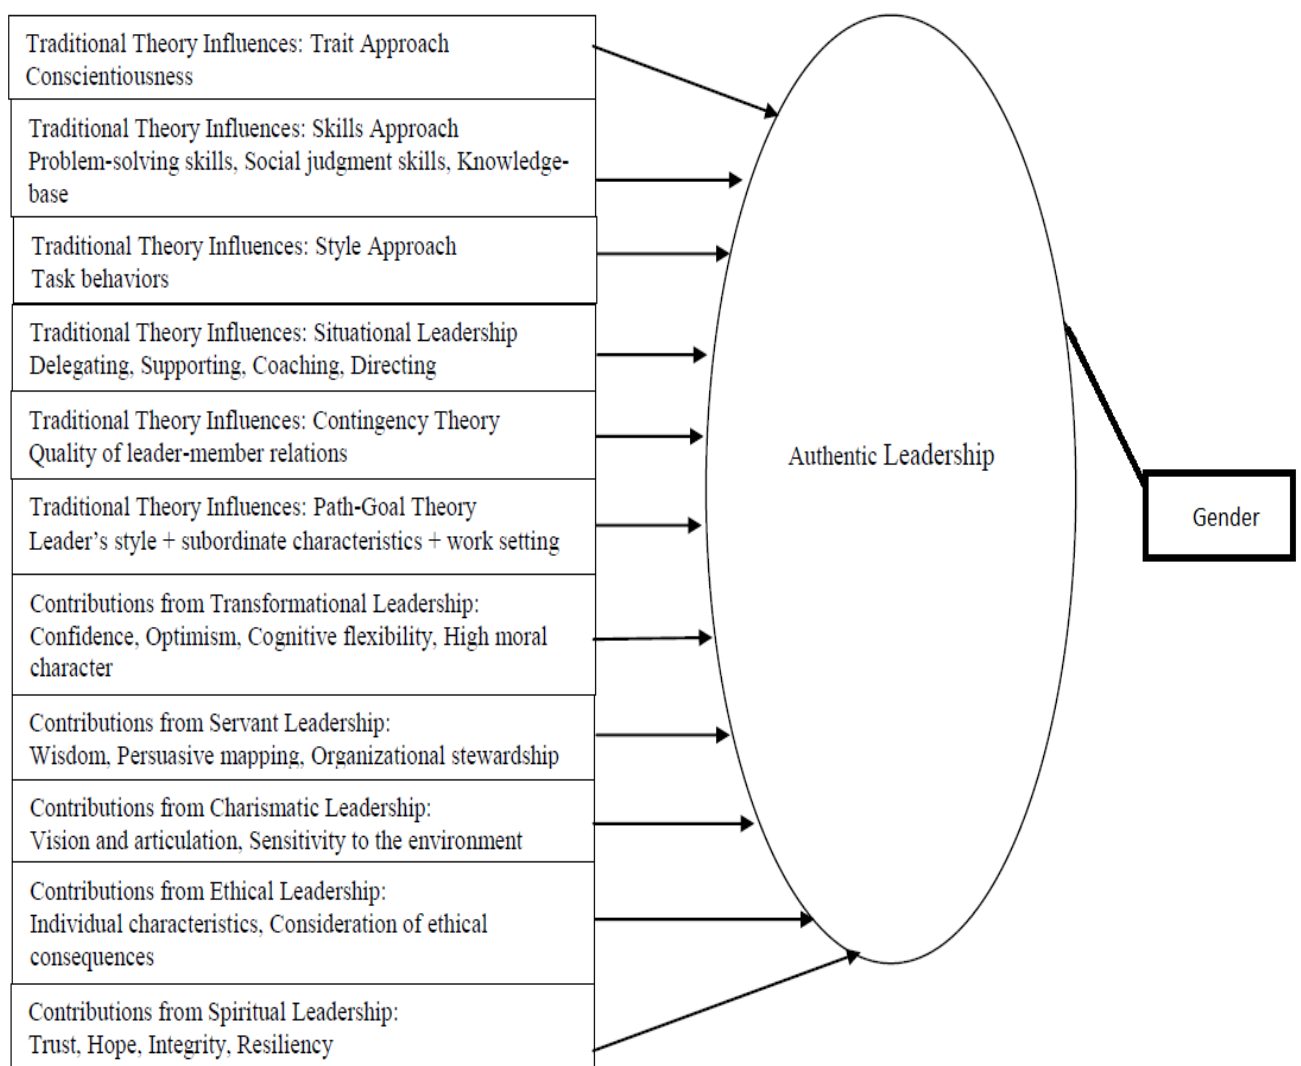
Traditional Theory Influences: Trait Approach
Conscientiousness

Traditional Theory Influences: Skills Approach
Problem-solving skills, Social judgment skills, Knowledge-base

Traditional Theory Influences: Style Approach
Task behaviors

Traditional Theory Influences: Situational Leadership
Delegating, Supporting, Coaching, Directing

Traditional Theory Influences: Contingency Theory
Quality of leader-member relations

Traditional Theory Influences: Path-Goal Theory
Leader's style + subordinate characteristics + work setting

Contributions from Transformational Leadership:
Confidence, Optimism, Cognitive flexibility, High moral character

Contributions from Servant Leadership:
Wisdom, Persuasive mapping, Organizational stewardship

Contributions from Charismatic Leadership:
Vision and articulation, Sensitivity to the environment

Contributions from Ethical Leadership:
Individual characteristics, Consideration of ethical consequences

Contributions from Spiritual Leadership:
Trust, Hope, Integrity, Resiliency

Authentic Leadership

Gender